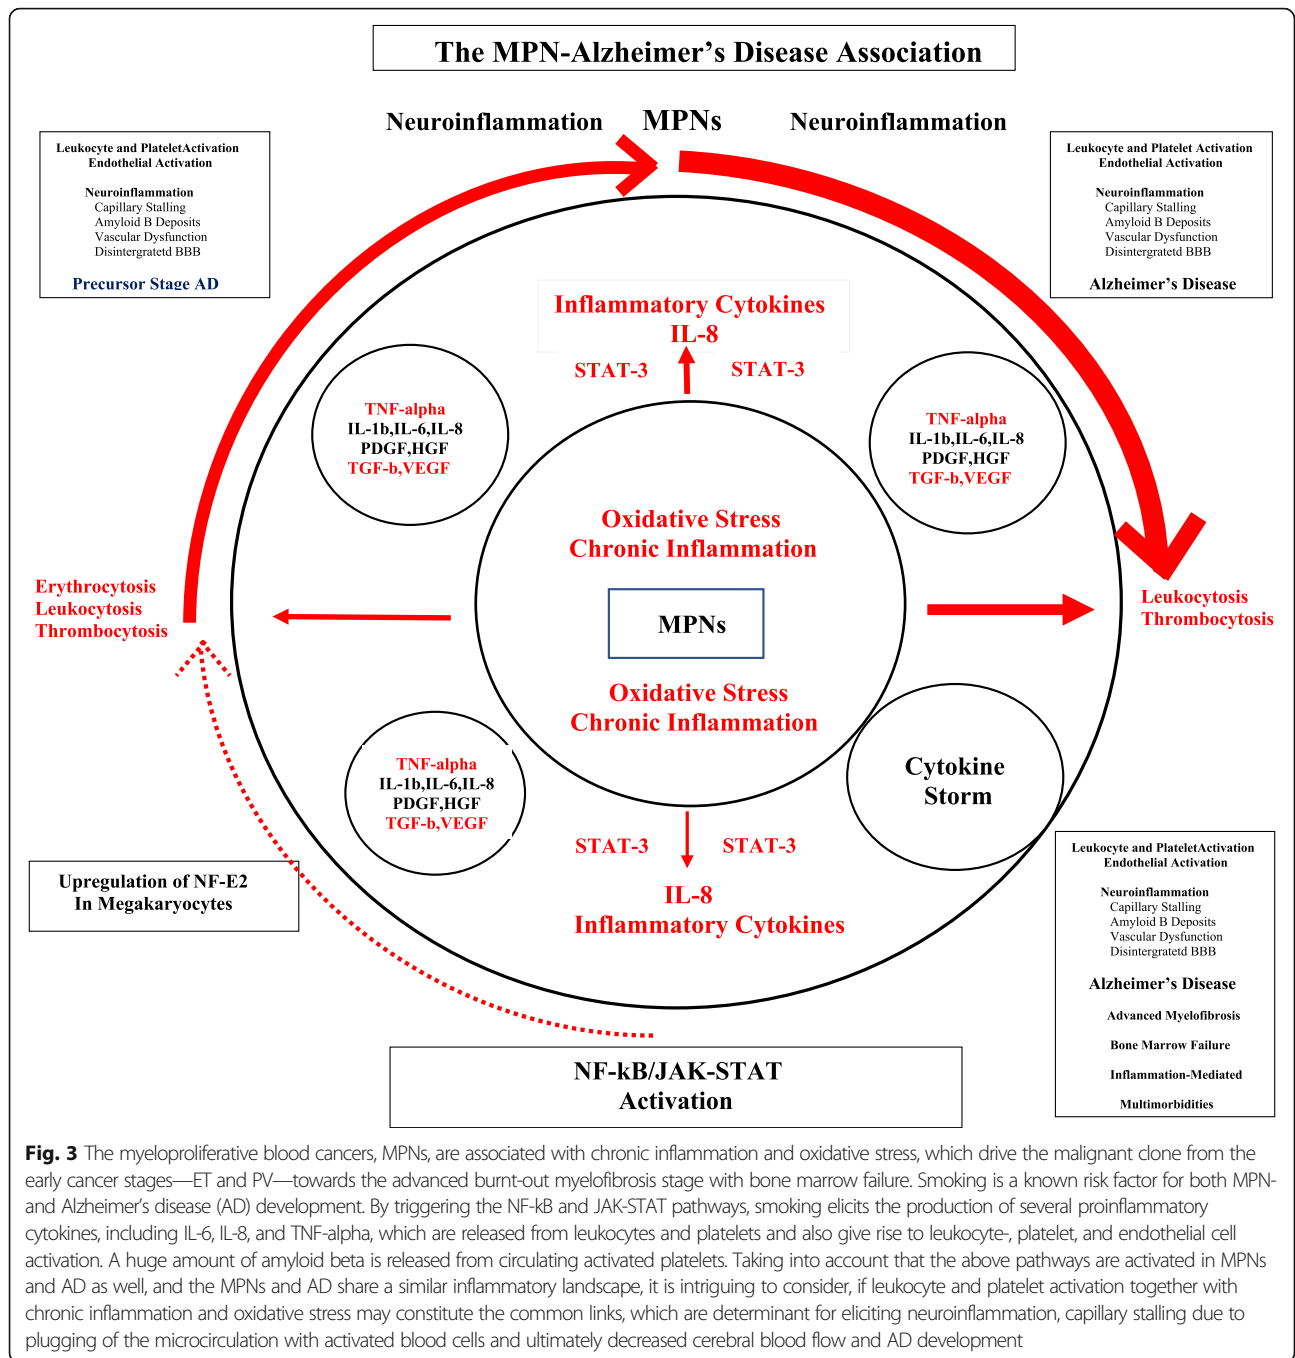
The MPN-Alzheimer's Disease Association

Neuroinflammation MPNs Neuroinflammation

Leukocyte and PlateletActivation
Endothelial Activation

Neuroinflammation
Capillary Stalling
Amyloid B Deposits
Vascular Dysfunction
Disintergratetd BBB

Precursor Stage AD

Leukocyte and Platelet Activation
Endothelial Activation

Neuroinflammation
Capillary Stalling
Amyloid B Deposits
Vascular Dysfunction
Disintergratetd BBB

Alzheimer's Disease

Inflammatory Cytokines
IL-8

STAT-3 STAT-3

TNF-alpha
IL-1b,IL-6,IL-8
PDGF,HGF
TGF-b,VEGF

TNF-alpha
IL-1b,IL-6,IL-8
PDGF,HGF
TGF-b,VEGF

Oxidative Stress
Chronic Inflammation

MPNs

Oxidative Stress
Chronic Inflammation

Erythrocytosis
Leukocytosis
Thrombocytosis

Leukocytosis
Thrombocytosis

TNF-alpha
IL-1b,IL-6,IL-8
PDGF,HGF
TGF-b,VEGF

Cytokine
Storm

STAT-3 STAT-3

IL-8
Inflammatory Cytokines

Upregulation of NF-E2
In Megakaryocytes

Leukocyte and PlateletActivation
Endothelial Activation

Neuroinflammation
Capillary Stalling
Amyloid B Deposits
Vascular Dysfunction
Disintergratetd BBB

Alzheimer's Disease

Advanced Myelofibrosis

Bone Marrow Failure

Inflammation-Mediated

Multimorbidities

NF-kB/JAK-STAT
Activation

**Fig. 3** The myeloproliferative blood cancers, MPNs, are associated with chronic inflammation and oxidative stress, which drive the malignant clone from the early cancer stages—ET and PV—towards the advanced burnt-out myelofibrosis stage with bone marrow failure. Smoking is a known risk factor for both MPN- and Alzheimer's disease (AD) development. By triggering the NF-kB and JAK-STAT pathways, smoking elicits the production of several proinflammatory cytokines, including IL-6, IL-8, and TNF-alpha, which are released from leukocytes and platelets and also give rise to leukocyte-, platelet, and endothelial cell activation. A huge amount of amyloid beta is released from circulating activated platelets. Taking into account that the above pathways are activated in MPNs and AD as well, and the MPNs and AD share a similar inflammatory landscape, it is intriguing to consider, if leukocyte and platelet activation together with chronic inflammation and oxidative stress may constitute the common links, which are determinant for eliciting neuroinflammation, capillary stalling due to plugging of the microcirculation with activated blood cells and ultimately decreased cerebral blood flow and AD development